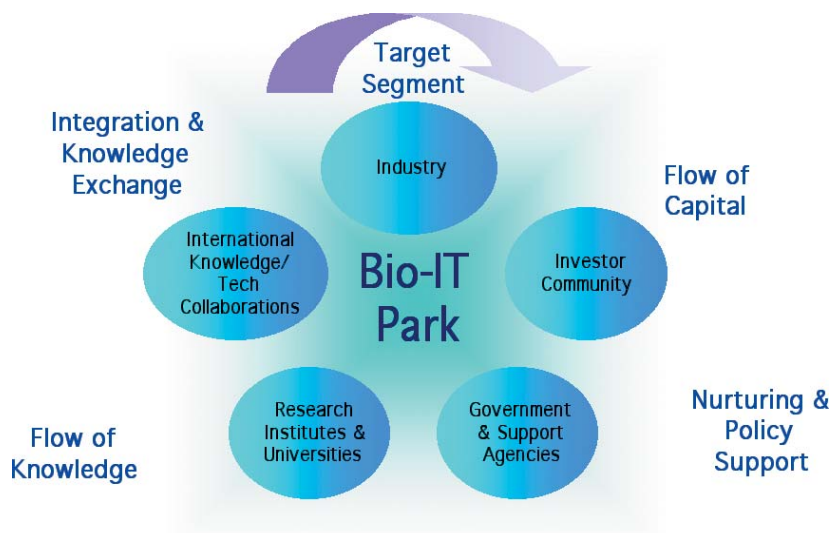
Target Segment

Integration & Knowledge Exchange

Industry

Flow of Capital

International Knowledge/ Tech Collaborations

Bio-IT Park

Investor Community

Research Institutes & Universities

Government & Support Agencies

Flow of Knowledge

Nurturing & Policy Support